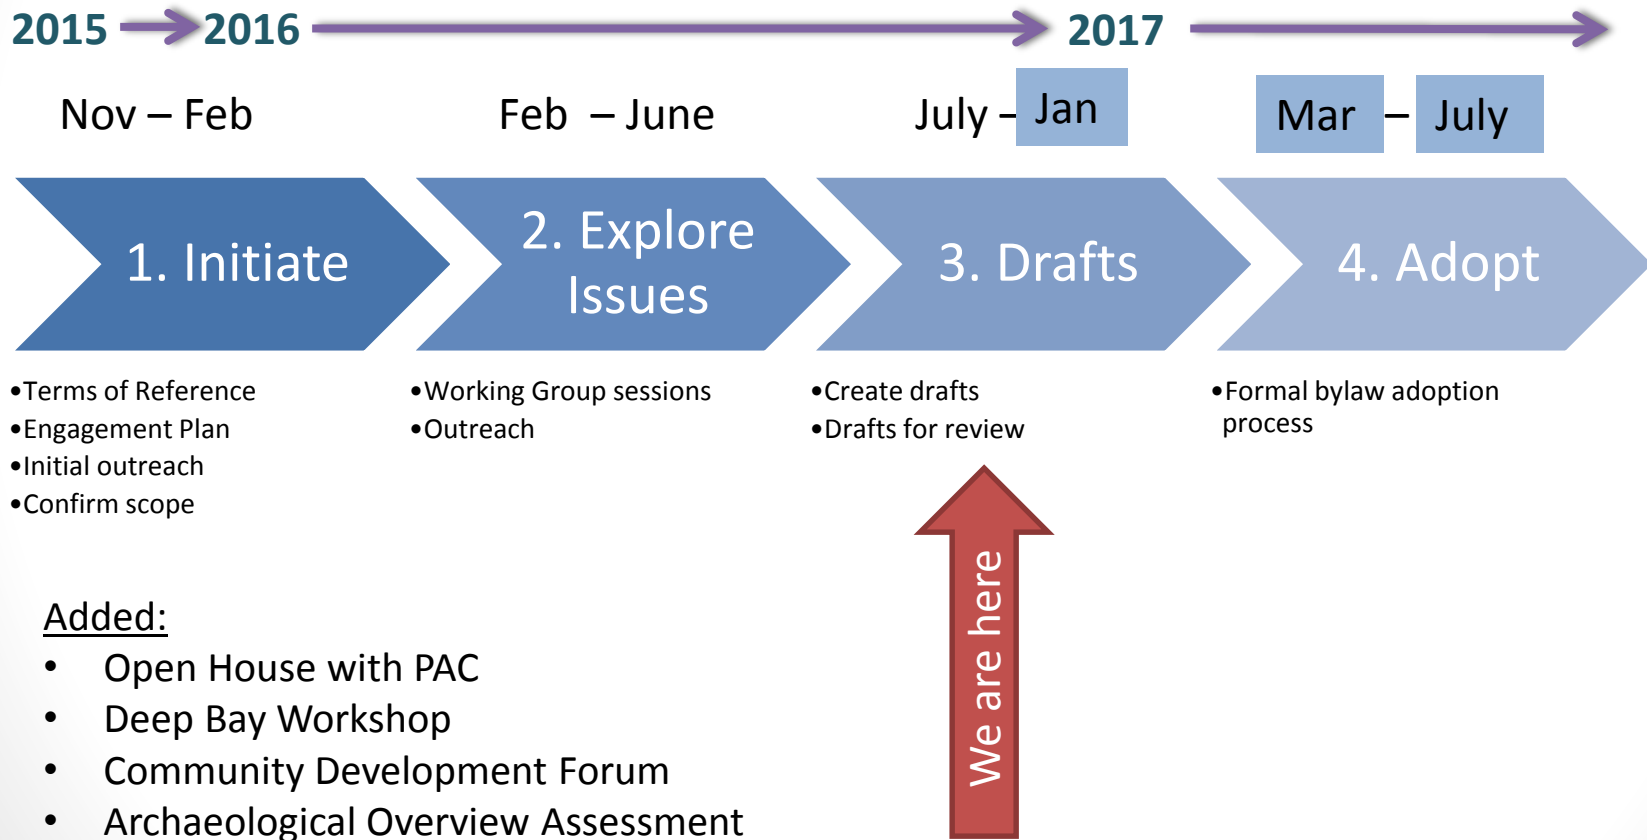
2015 2016 2017

Nov – Feb

Feb – June

July – Jan

Mar – July

1. Initiate

2. Explore Issues

3. Drafts

4. Adopt

•Terms of Reference
•Engagement Plan
•Initial outreach
•Confirm scope

•Working Group sessions
•Outreach

•Create drafts
•Drafts for review

•Formal bylaw adoption process

We are here

Added:
• Open House with PAC
• Deep Bay Workshop
• Community Development Forum
• Archaeological Overview Assessment